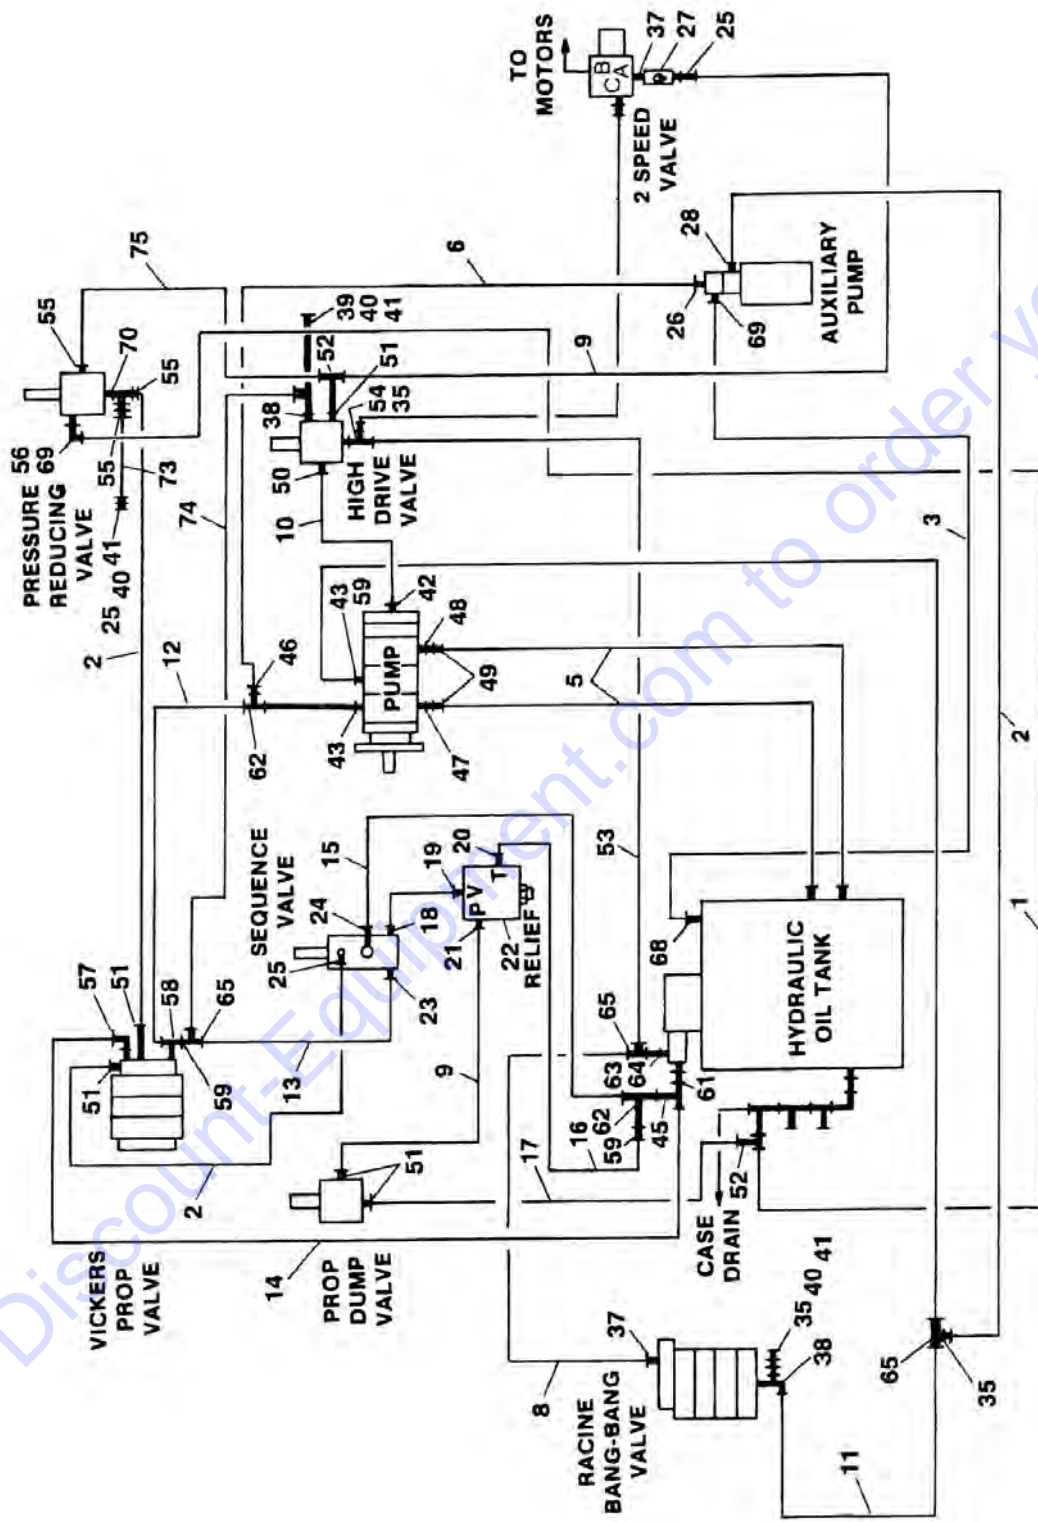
TO MOTORS
C B A
37
27
25
2 SPEED VALVE
28
AUXILIARY PUMP
26
69
6
75
55
70
55
PRESSURE REDUCING VALVE
56
69
55
73
41
40
25
2
74
39
40
41
52
51
9
38
54
35
50
HIGH DRIVE VALVE
10
3
43
59
42
PUMP
48
49
12
46
5
62
43
47
2
SEQUENCE VALVE
15
19
20
P V T
24
18
21
22
RELIEF
53
25
23
57
51
58
65
51
59
13
9
65
68
HYDRAULIC OIL TANK
63
64
61
16
62
59
45
17
52
CASE DRAIN
51
2
VICKERS PROP VALVE
14
PROP DUMP VALVE
1
37
35
40
41
38
65
35
8
RACINE BANG-BANG VALVE
11